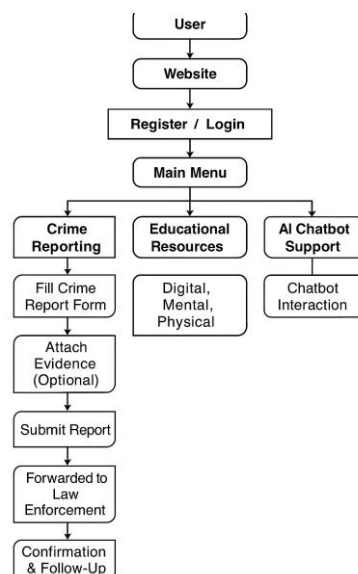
User

Website

Register / Login

Main Menu

Crime Reporting

Fill Crime Report Form

Attach Evidence (Optional)

Submit Report

Forwarded to Law Enforcement

Confirmation & Follow-Up

Educational Resources

Digital, Mental, Physical

AI Chatbot Support

Chatbot Interaction